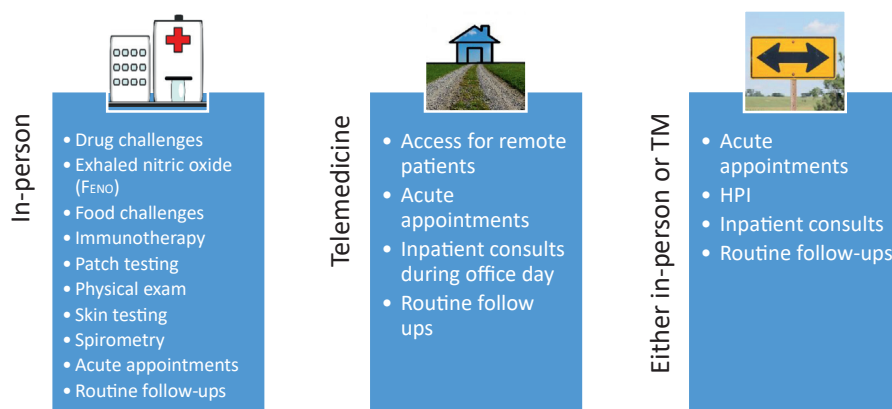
In-person

- Drug challenges
- Exhaled nitric oxide (FENO)
- Food challenges
- Immunotherapy
- Patch testing
- Physical exam
- Skin testing
- Spirometry
- Acute appointments
- Routine follow-ups

Telemedicine

- Access for remote patients
- Acute appointments
- Inpatient consults during office day
- Routine follow ups

Either in-person or TM

- Acute appointments
- HPI
- Inpatient consults
- Routine follow-ups